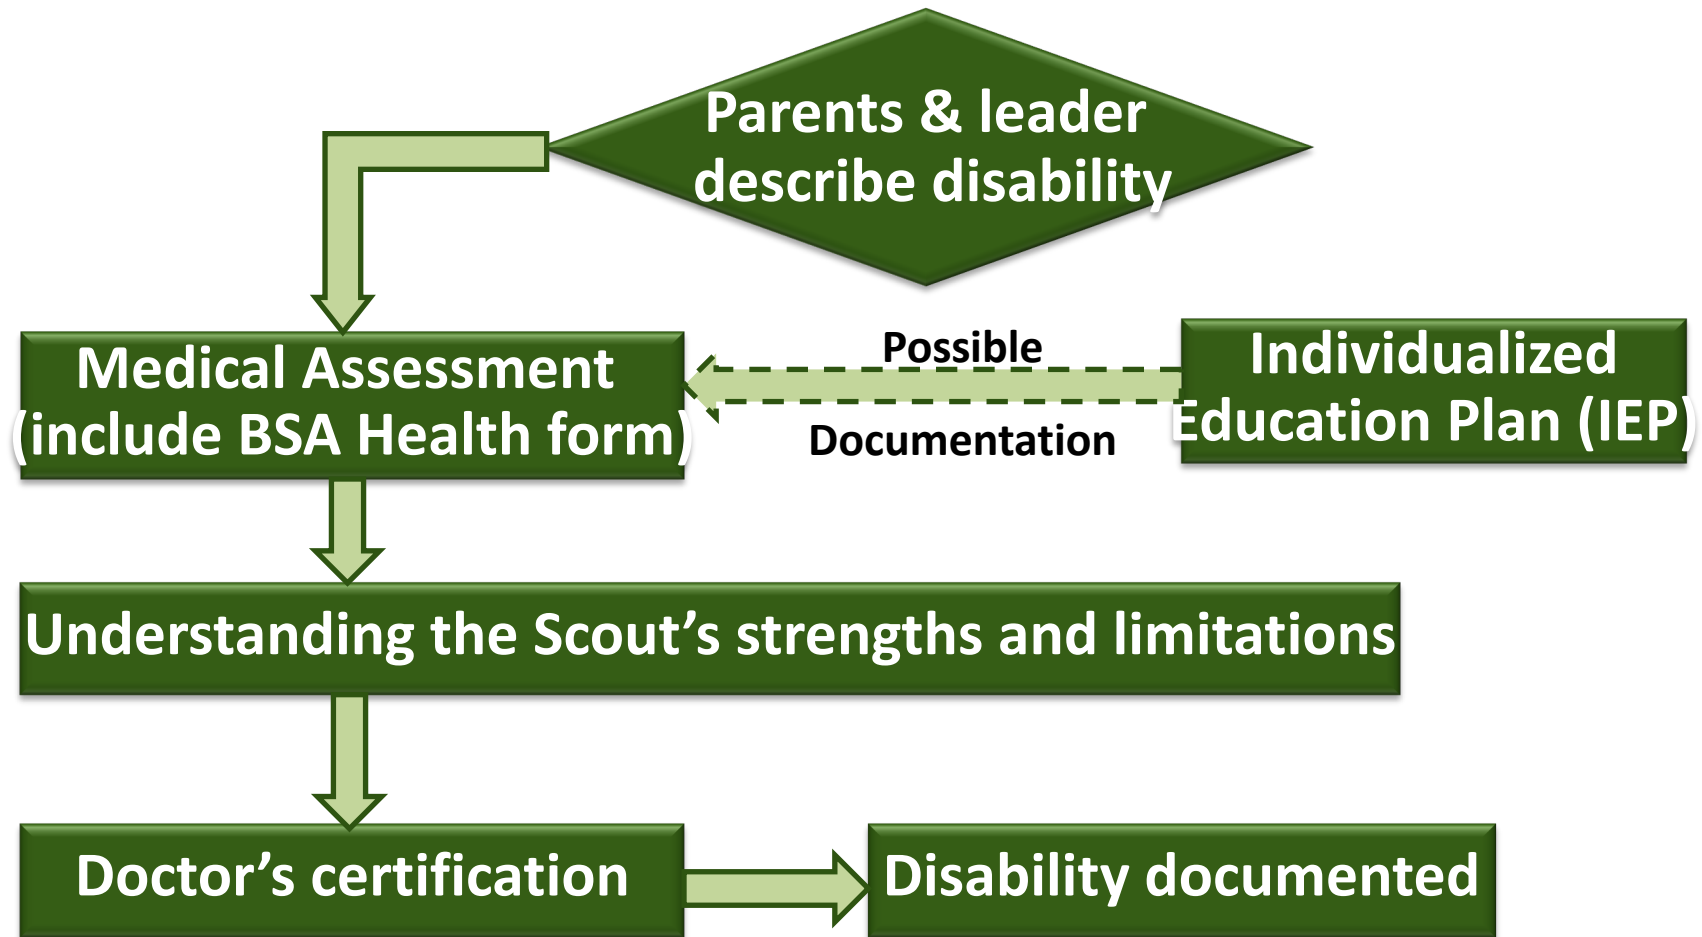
Parents & leader describe disability

Medical Assessment (include BSA Health form)

Possible

Documentation

Individualized Education Plan (IEP)

Understanding the Scout’s strengths and limitations

Doctor’s certification

Disability documented